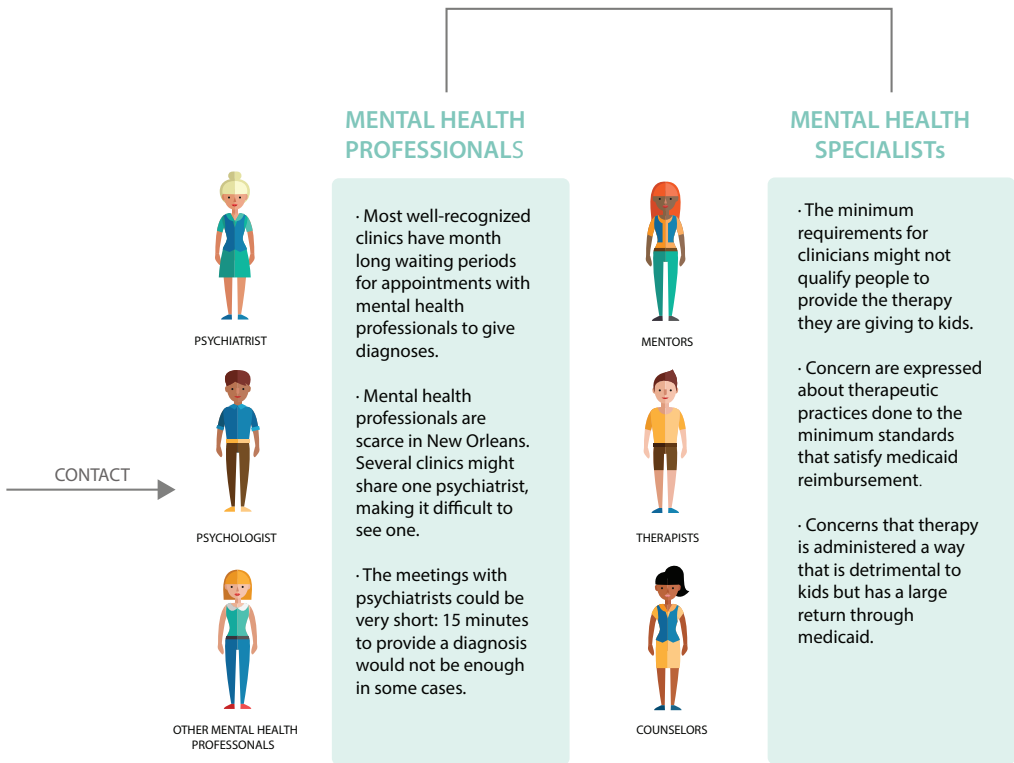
MENTAL HEALTH PROFESSIONALS

MENTAL HEALTH SPECIALISTs

CONTACT

PSYCHIATRIST

PSYCHOLOGIST

OTHER MENTAL HEALTH PROFESSIONALS

· Most well-recognized clinics have month long waiting periods for appointments with mental health professionals to give diagnoses.

· Mental health professionals are scarce in New Orleans. Several clinics might share one psychiatrist, making it difficult to see one.

· The meetings with psychiatrists could be very short: 15 minutes to provide a diagnosis would not be enough in some cases.

MENTORS

THERAPISTS

COUNSELORS

· The minimum requirements for clinicians might not qualify people to provide the therapy they are giving to kids.

· Concern are expressed about therapeutic practices done to the minimum standards that satisfy medicaid reimbursement.

· Concerns that therapy is administered a way that is detrimental to kids but has a large return through medicaid.